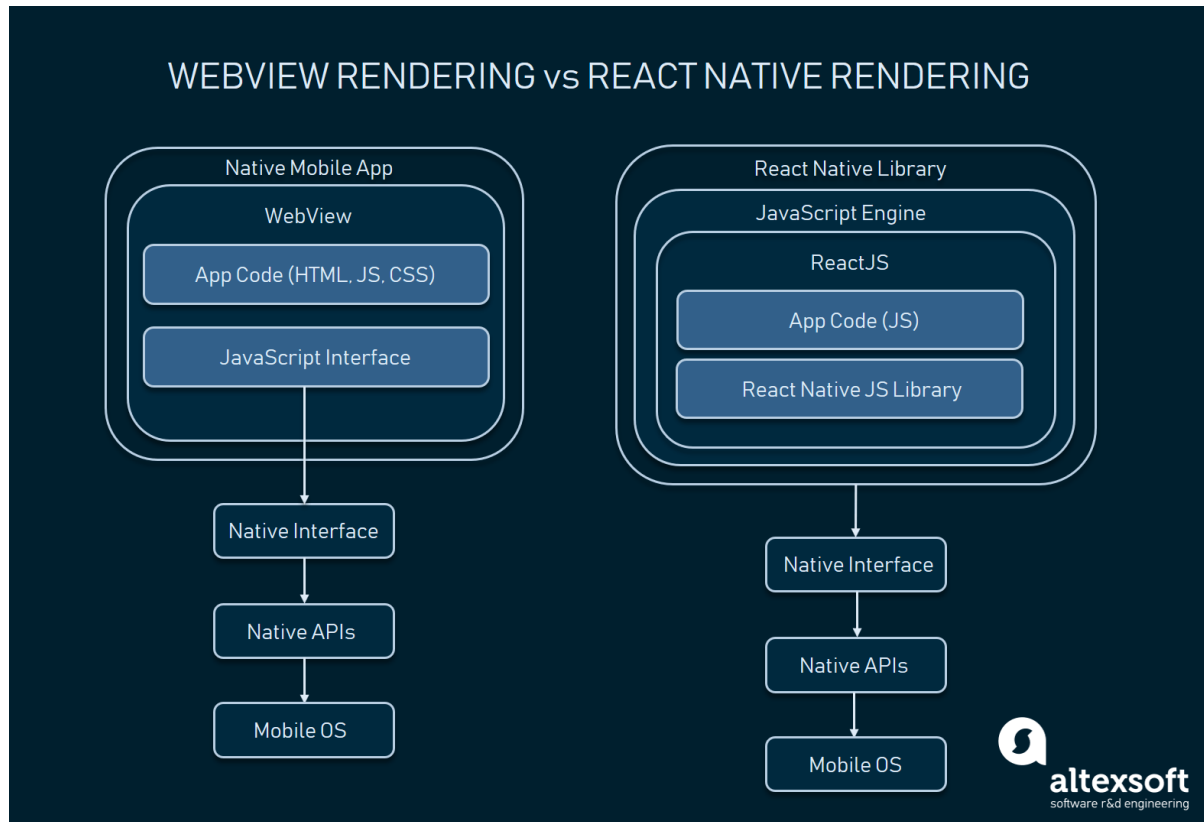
WEBVIEW RENDERING vs REACT NATIVE RENDERING

Native Mobile App

WebView

App Code (HTML, JS, CSS)

JavaScript Interface

Native Interface

Native APIs

Mobile OS

React Native Library

JavaScript Engine

ReactJS

App Code (JS)

React Native JS Library

Native Interface

Native APIs

Mobile OS

altexsoft
software r&d engineering